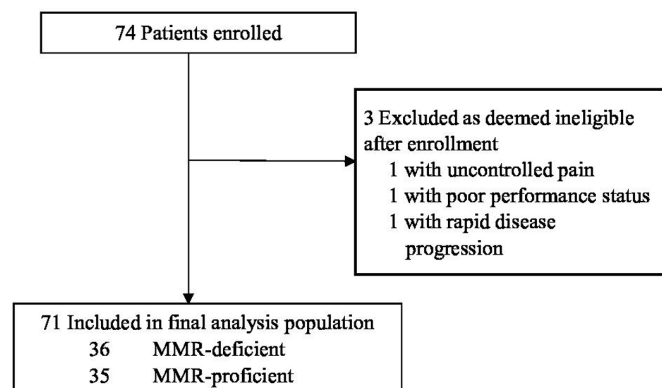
74 Patients enrolled

3 Excluded as deemed ineligible after enrollment
1 with uncontrolled pain
1 with poor performance status
1 with rapid disease progression

71 Included in final analysis population
36 MMR-deficient
35 MMR-proficient